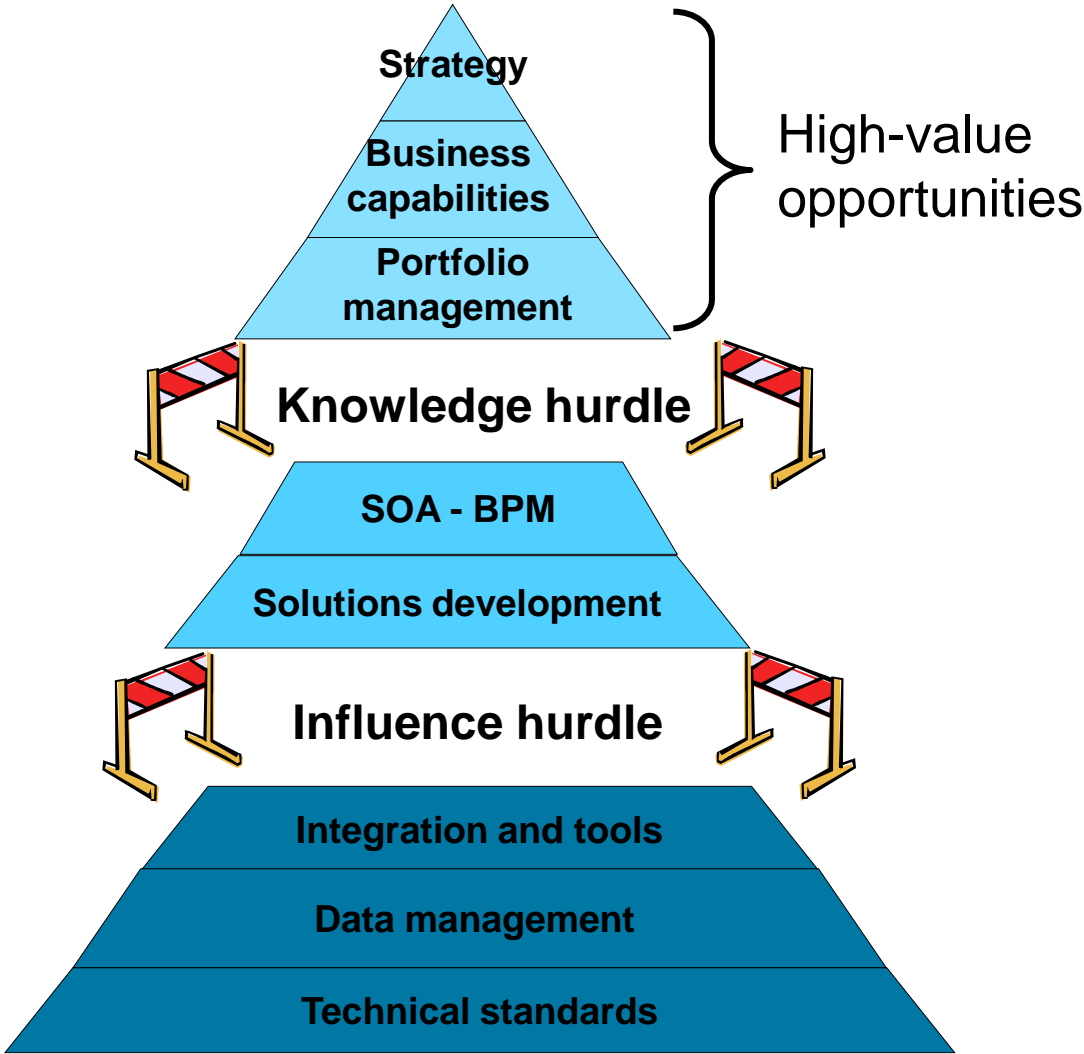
Strategy

Business capabilities

Portfolio management

High-value opportunities

Knowledge hurdle

SOA - BPM

Solutions development

Influence hurdle

Integration and tools

Data management

Technical standards